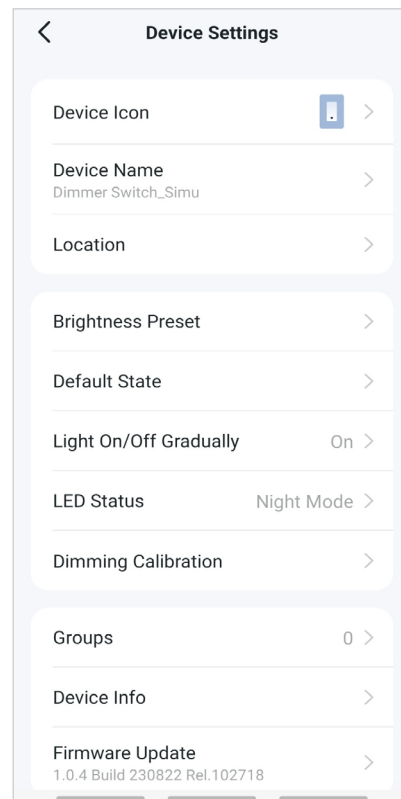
<

Device Settings

Device Icon >

Device Name
Dimmer Switch_Simu >

Location >

Brightness Preset >

Default State >

Light On/Off Gradually On >

LED Status Night Mode >

Dimming Calibration >

Groups 0 >

Device Info >

Firmware Update
1.0.4 Build 230822 Rel.102718 >